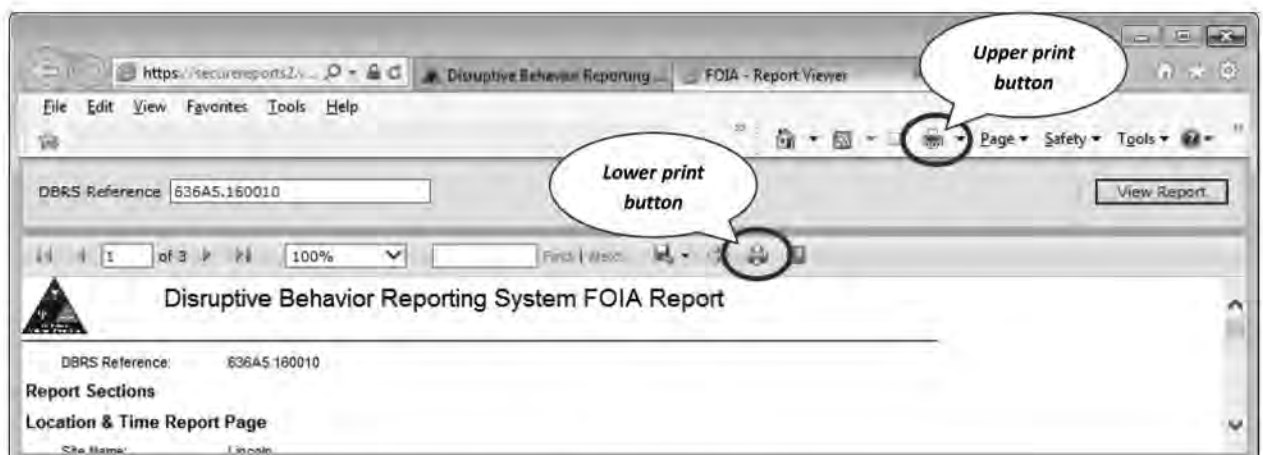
https://securereports2/... Disruptive Behavior Reporting ... FOIA - Report Viewer

Upper print button

File Edit View Favorites Tools Help

Page ▾ Safety ▾ Tools ▾

DBRS Reference 636A5.160010

Lower print button

View Report

1 of 3 100% Find | Next

Disruptive Behavior Reporting System FOIA Report

DBRS Reference: 636A5.160010

Report Sections

Location & Time Report Page

Site Name: Lincoln